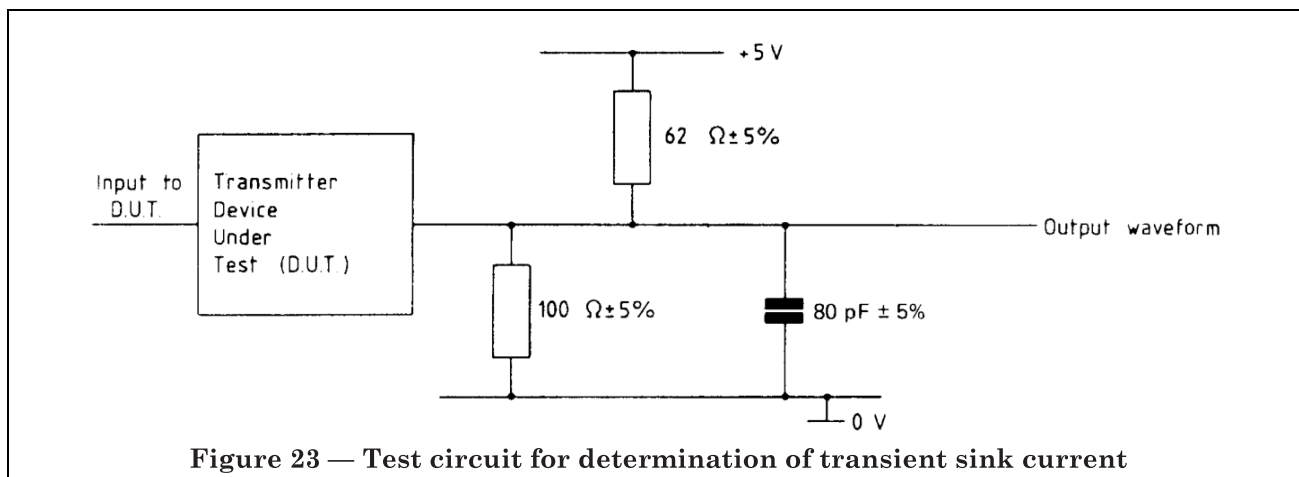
+5 V

62 $\Omega \pm 5\%$

Input to D.U.T.

Transmitter Device Under Test (D.U.T.)

Output waveform

100 $\Omega \pm 5\%$

80 pF $\pm$ 5%

0 V

Figure 23 — Test circuit for determination of transient sink current